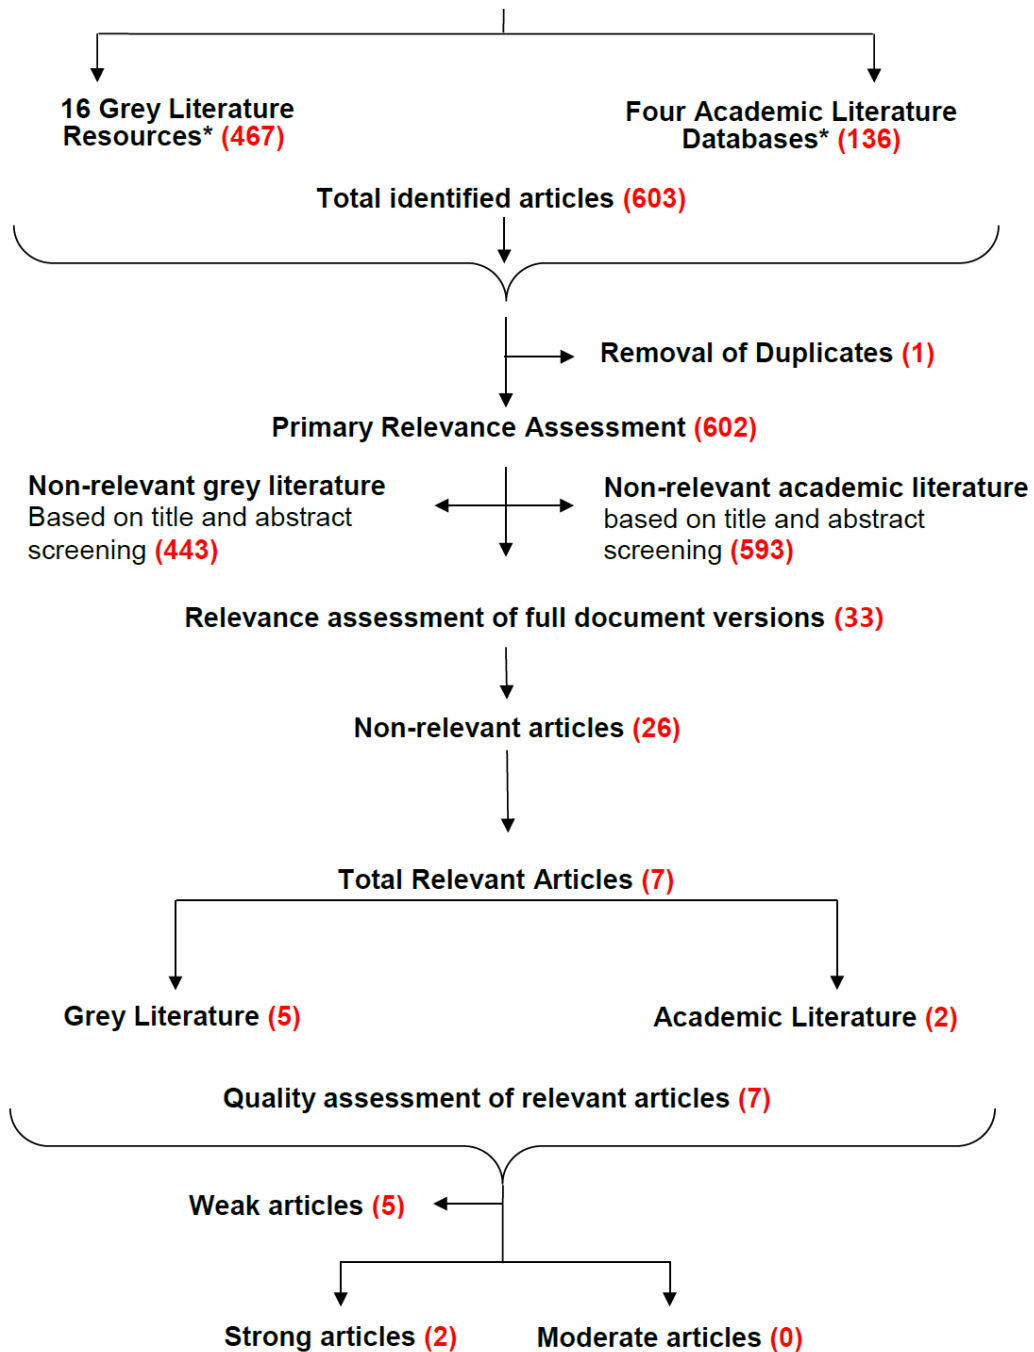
16 Grey Literature Resources* (467)

Four Academic Literature Databases* (136)

Total identified articles (603)

Removal of Duplicates (1)

Primary Relevance Assessment (602)

Non-relevant grey literature
Based on title and abstract screening (443)

Non-relevant academic literature
based on title and abstract screening (593)

Relevance assessment of full document versions (33)

Non-relevant articles (26)

Total Relevant Articles (7)

Grey Literature (5)

Academic Literature (2)

Quality assessment of relevant articles (7)

Weak articles (5)

Strong articles (2)

Moderate articles (0)